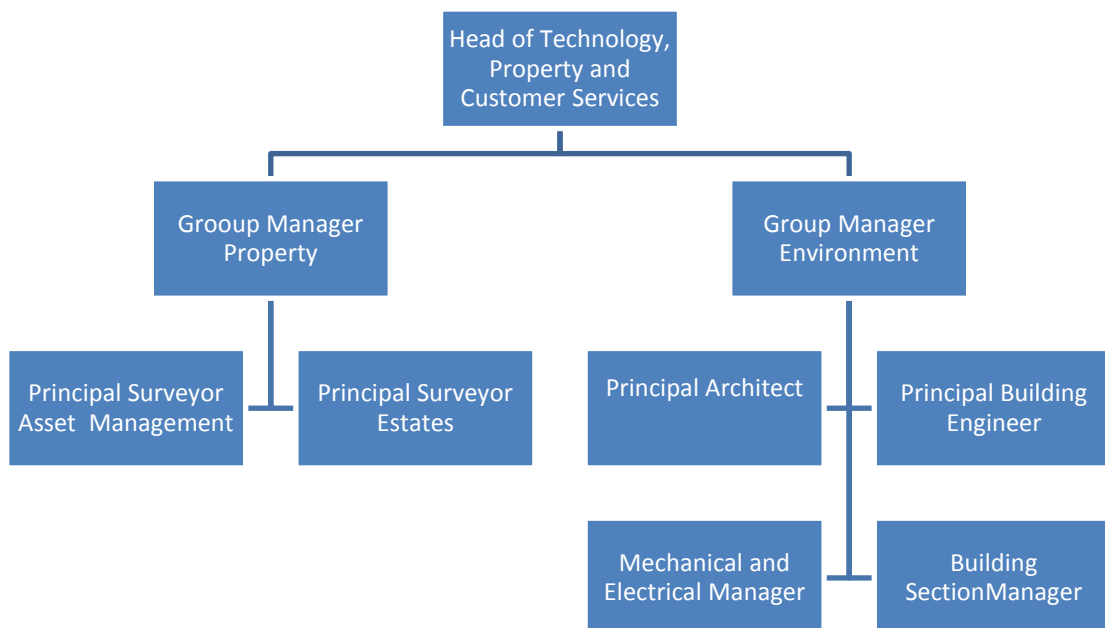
Head of Technology, Property and Customer Services

Grooup Manager Property

Group Manager Environment

Principal Surveyor Asset Management

Principal Surveyor Estates

Principal Architect

Principal Building Engineer

Mechanical and Electrical Manager

Building SectionManager